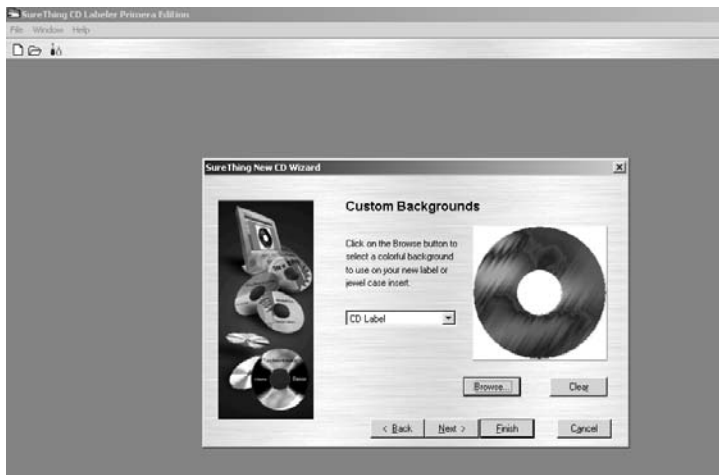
SureThing CD Labeler Primera Edition
File Window Help

SureThing New CD Wizard

Custom Backgrounds

Click on the Browse button to select a colorful background to use on your new label or jewel case insert.

CD Label

Browse...
Clear

< Back
Next >
Finish
Cancel